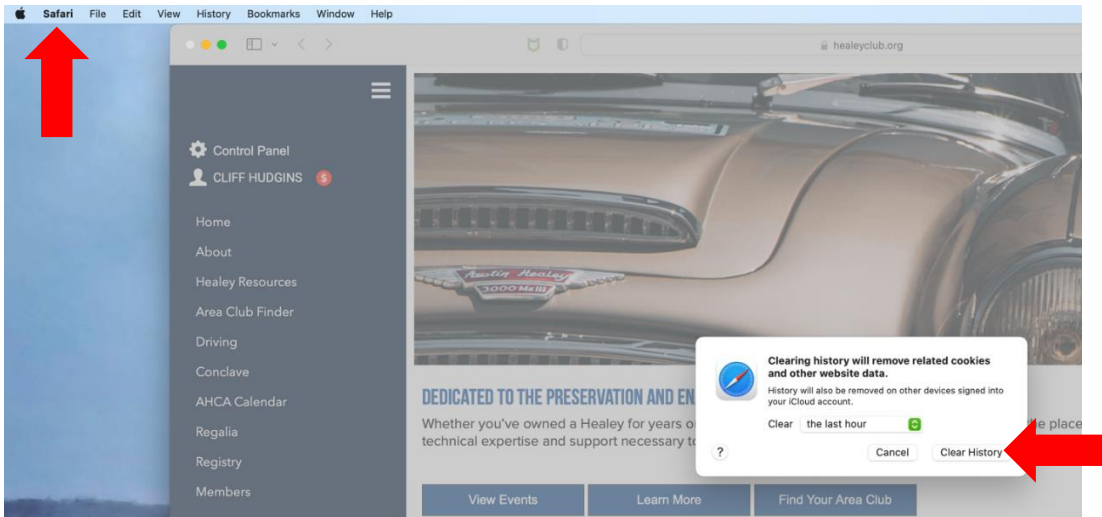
Safari File Edit View History Bookmarks Window Help

healeyclub.org

Control Panel
CLIFF HUDGINS $

Home
About
Healey Resources
Area Club Finder
Driving
Conclave
AHCA Calendar
Regalia
Registry
Members

Austin Healey 3000 MkIII

DEDICATED TO THE PRESERVATION AND EN

Whether you've owned a Healey for years o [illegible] le place technical expertise and support necessary t

View Events Learn More Find Your Area Club

Clearing history will remove related cookies and other website data.

History will also be removed on other devices signed into your iCloud account.

Clear the last hour

?

Cancel Clear History